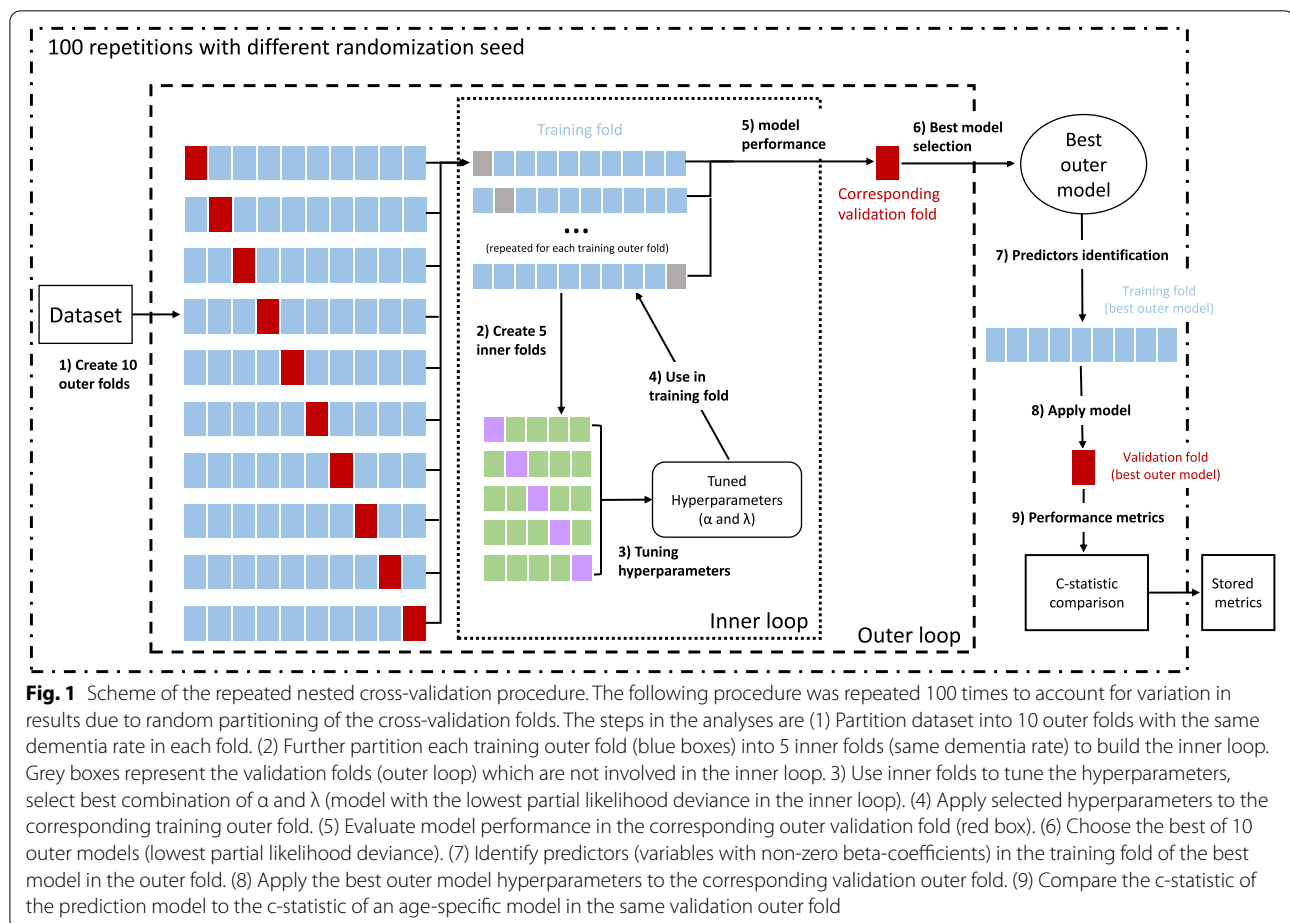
100 repetitions with different randomization seed

Training fold

5) model performance

6) Best model selection

Best outer model

Corresponding validation fold

(repeated for each training outer fold)

7) Predictors identification

Dataset

1) Create 10 outer folds

2) Create 5 inner folds

4) Use in training fold

Training fold (best outer model)

8) Apply model

Validation fold (best outer model)

Tuned Hyperparameters (α and λ)

3) Tuning hyperparameters

9) Performance metrics

C-statistic comparison

Stored metrics

Inner loop

Outer loop

**Fig. 1** Scheme of the repeated nested cross-validation procedure. The following procedure was repeated 100 times to account for variation in results due to random partitioning of the cross-validation folds. The steps in the analyses are (1) Partition dataset into 10 outer folds with the same dementia rate in each fold. (2) Further partition each training outer fold (blue boxes) into 5 inner folds (same dementia rate) to build the inner loop. Grey boxes represent the validation folds (outer loop) which are not involved in the inner loop. 3) Use inner folds to tune the hyperparameters, select best combination of α and λ (model with the lowest partial likelihood deviance in the inner loop). (4) Apply selected hyperparameters to the corresponding training outer fold. (5) Evaluate model performance in the corresponding outer validation fold (red box). (6) Choose the best of 10 outer models (lowest partial likelihood deviance). (7) Identify predictors (variables with non-zero beta-coefficients) in the training fold of the best model in the outer fold. (8) Apply the best outer model hyperparameters to the corresponding validation outer fold. (9) Compare the c-statistic of the prediction model to the c-statistic of an age-specific model in the same validation outer fold